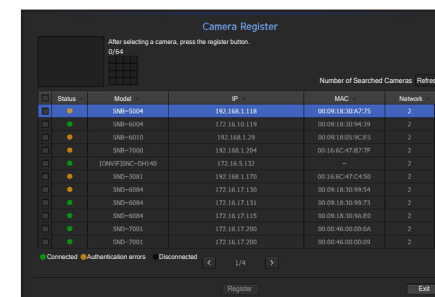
Camera Register

After selecting a camera, press the register button.
0/64

Number of Searched Cameras Refre

| | Status | Model | IP | MAC | Network |
|---|---|---|---|---|---|
| | | SNB-5004 | 192.168.1.118 | 00:09:18:30:A7:75 | 2 |
| | | SNB-6004 | 172.16.10.119 | 00:09:18:30:94:39 | 2 |
| | | SNB-6010 | 192.168.1.29 | 00:09:18:05:9C:E5 | 2 |
| | | SNB-7000 | 192.168.1.204 | 00:16:6C:47:B7:7F | 2 |
| | | [ONVIF]SNC-DH140 | 172.16.5.132 | - | 2 |
| | | SND-3081 | 192.168.1.170 | 00:16:6C:47:C4:50 | 2 |
| | | SND-6084 | 172.16.17.130 | 00:09:18:30:99:54 | 2 |
| | | SND-6084 | 172.16.17.131 | 00:09:18:30:99:73 | 2 |
| | | SND-6084 | 172.16.17.115 | 00:09:18:30:9A:E0 | 2 |
| | | SND-7001 | 172.16.17.200 | 00:00:46:00:00:0A | 2 |
| | | SND-7001 | 172.16.17.200 | 00:00:46:00:00:09 | 2 |

Connected Authentication errors Disconnected
< 1/4 >

Register

Exit